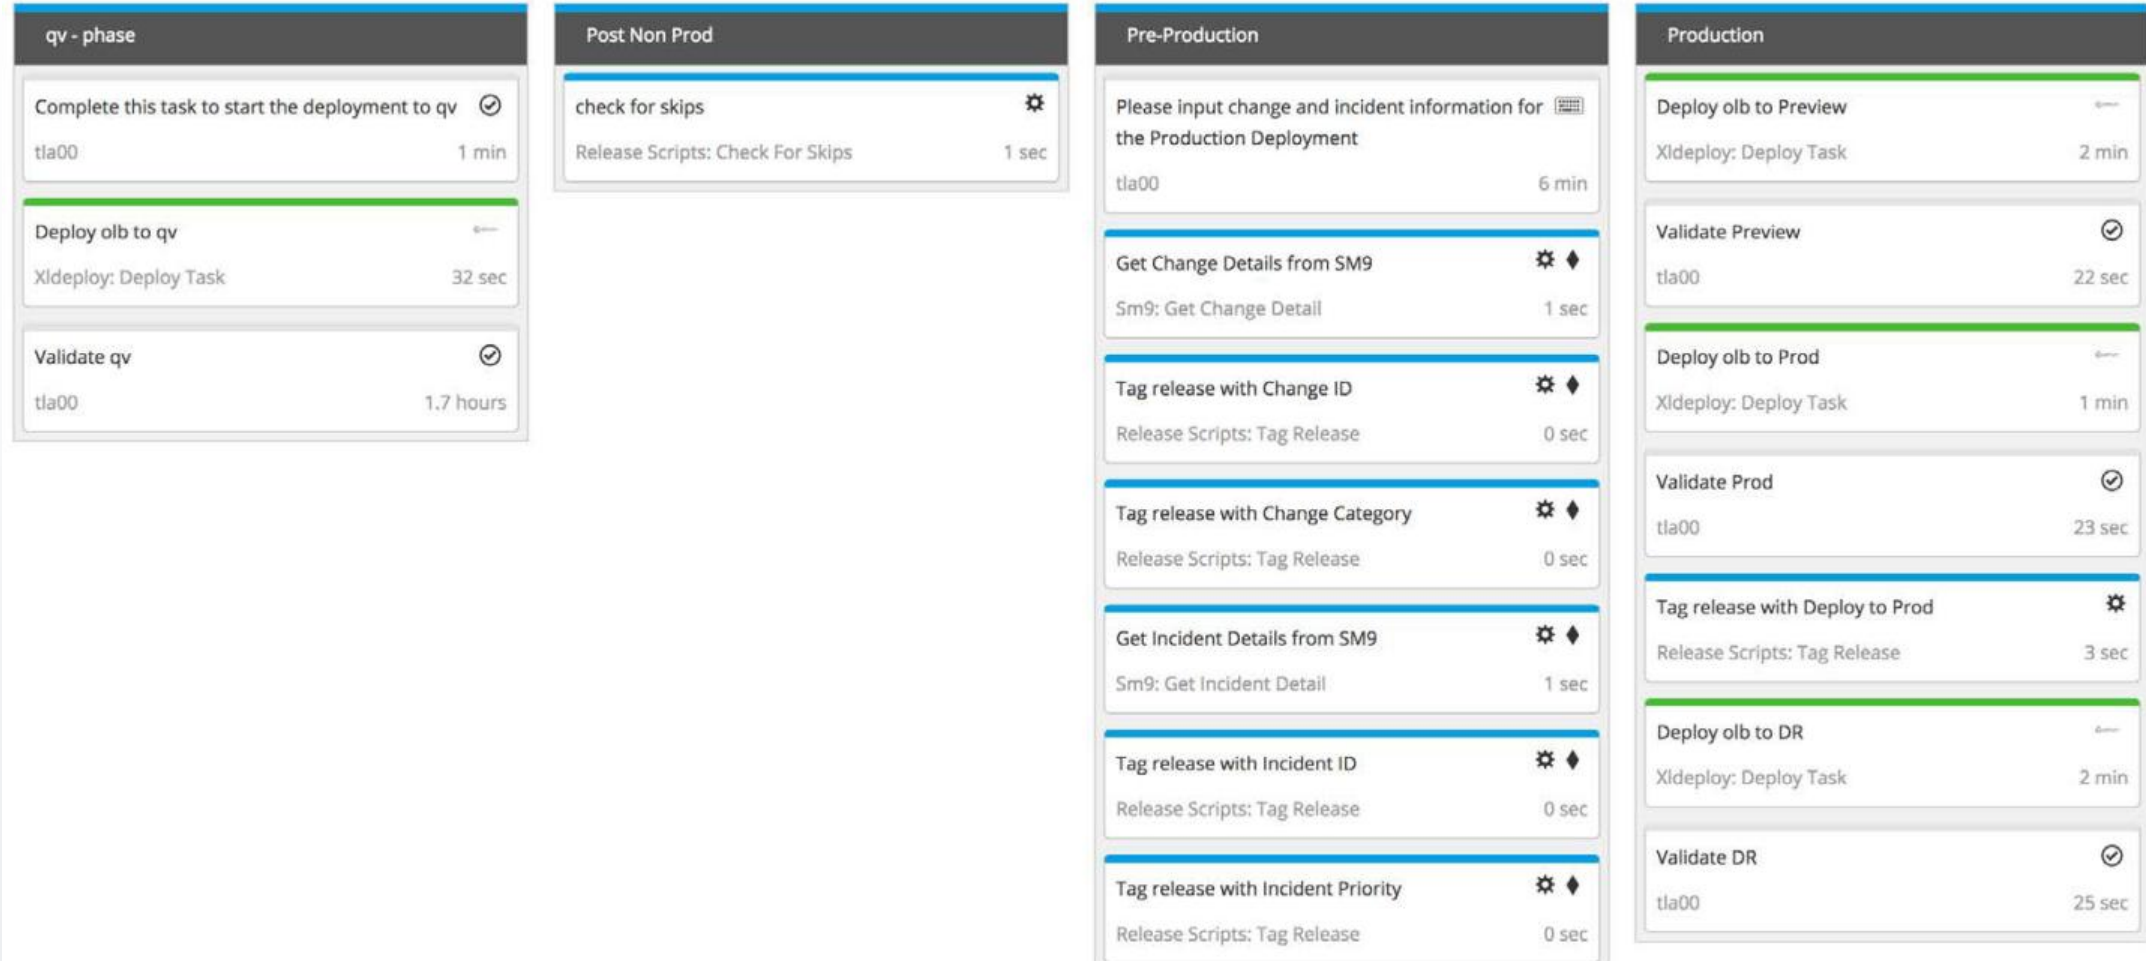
qv - phase

Complete this task to start the deployment to qv
tla00 1 min

Deploy olb to qv
Xldeploy: Deploy Task 32 sec

Validate qv
tla00 1.7 hours

Post Non Prod

check for skips
Release Scripts: Check For Skips 1 sec

Pre-Production

Please input change and incident information for the Production Deployment
tla00 6 min

Get Change Details from SM9
Sm9: Get Change Detail 1 sec

Tag release with Change ID
Release Scripts: Tag Release 0 sec

Tag release with Change Category
Release Scripts: Tag Release 0 sec

Get Incident Details from SM9
Sm9: Get Incident Detail 1 sec

Tag release with Incident ID
Release Scripts: Tag Release 0 sec

Tag release with Incident Priority
Release Scripts: Tag Release 0 sec

Production

Deploy olb to Preview
Xldeploy: Deploy Task 2 min

Validate Preview
tla00 22 sec

Deploy olb to Prod
Xldeploy: Deploy Task 1 min

Validate Prod
tla00 23 sec

Tag release with Deploy to Prod
Release Scripts: Tag Release 3 sec

Deploy olb to DR
Xldeploy: Deploy Task 2 min

Validate DR
tla00 25 sec